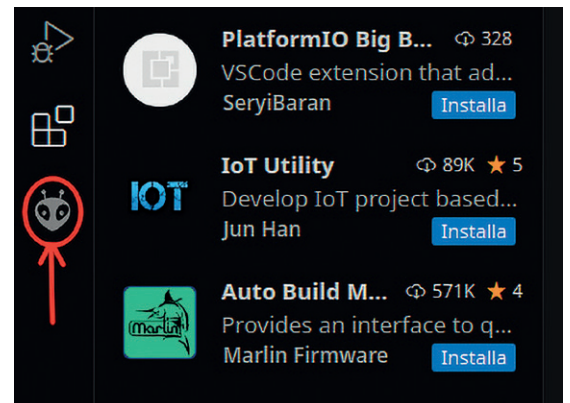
PlatformIO Big B... 328
VSCode extension that ad...
SeryiBaran
Installa

IOT

IoT Utility 89K ★ 5
Develop IoT project based...
Jun Han
Installa

Marlin

Auto Build M... 571K ★ 4
Provides an interface to q...
Marlin Firmware
Installa